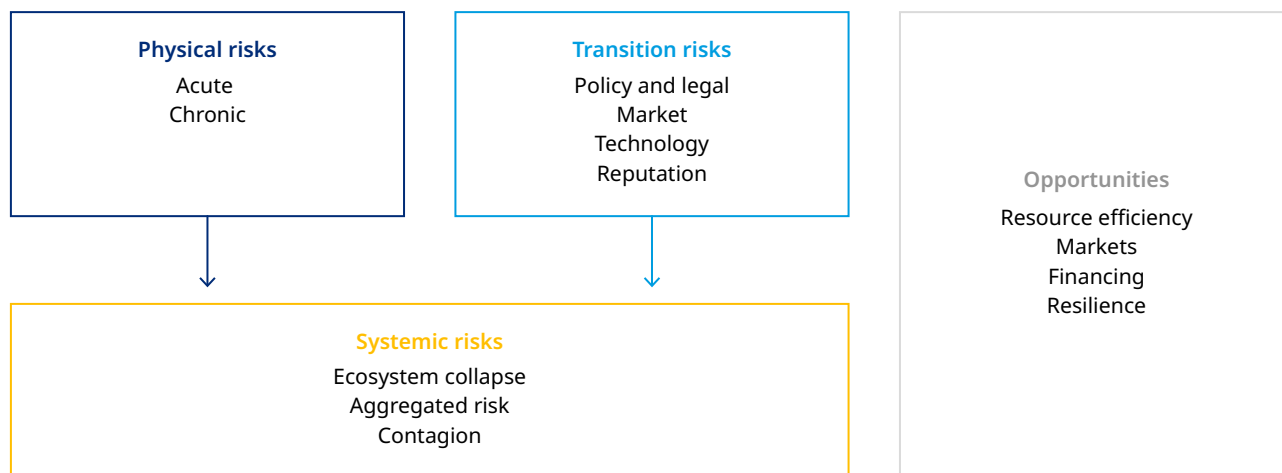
Physical risks
Acute
Chronic

Transition risks
Policy and legal
Market
Technology
Reputation

Opportunities
Resource efficiency
Markets
Financing
Resilience

Systemic risks
Ecosystem collapse
Aggregated risk
Contagion